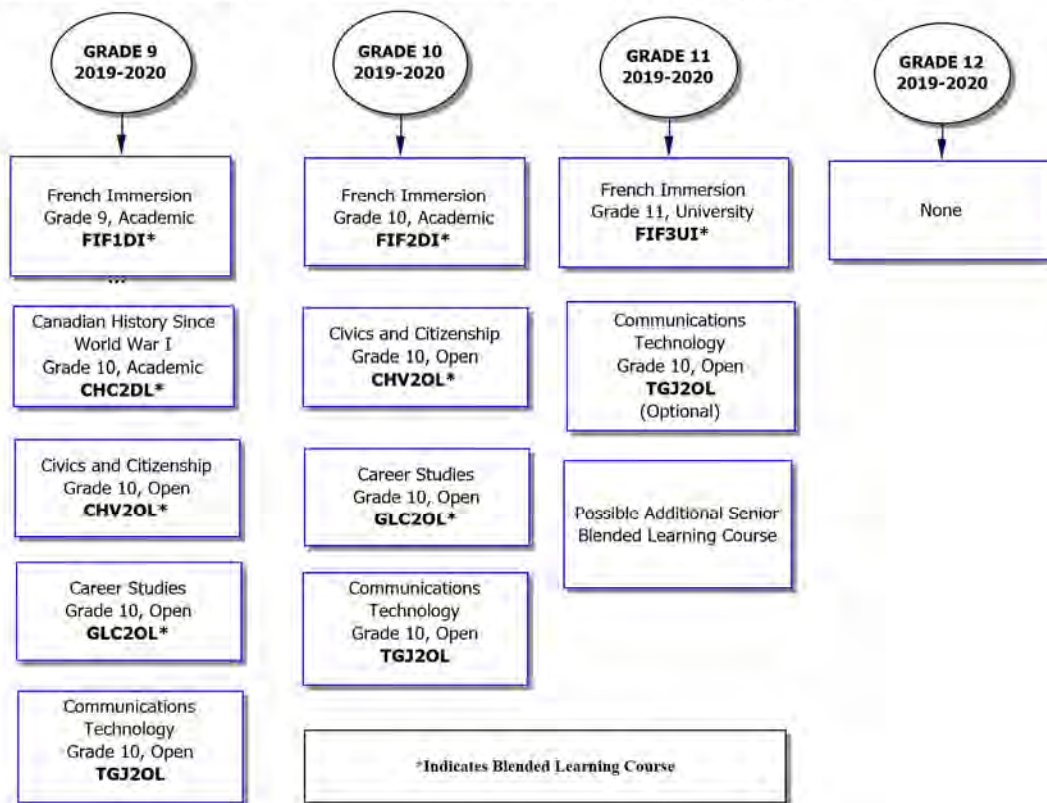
GRADE 9
2019-2020

French Immersion
Grade 9, Academic
FIF1DI*

Canadian History Since World War I
Grade 10, Academic
CHC2DL*

Civics and Citizenship
Grade 10, Open
CHV2OL*

Career Studies
Grade 10, Open
GLC2OL*

Communications Technology
Grade 10, Open
TGJ2OL

GRADE 10
2019-2020

French Immersion
Grade 10, Academic
FIF2DI*

Civics and Citizenship
Grade 10, Open
CHV2OL*

Career Studies
Grade 10, Open
GLC2OL*

Communications Technology
Grade 10, Open
TGJ2OL

GRADE 11
2019-2020

French Immersion
Grade 11, University
FIF3UI*

Communications Technology
Grade 10, Open
TGJ2OL
(Optional)

Possible Additional Senior Blended Learning Course

GRADE 12
2019-2020

None

*Indicates Blended Learning Course